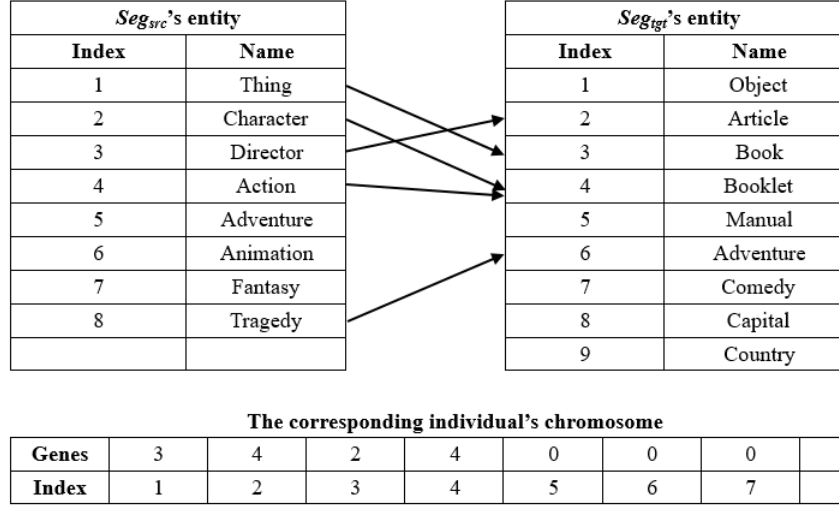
| $Seg_{src}$'s entity | |
|---|---|
| **Index** | **Name** |
| 1 | Thing |
| 2 | Character |
| 3 | Director |
| 4 | Action |
| 5 | Adventure |
| 6 | Animation |
| 7 | Fantasy |
| 8 | Tragedy |
| | |

| $Seg_{tgt}$'s entity | |
|---|---|
| **Index** | **Name** |
| 1 | Object |
| 2 | Article |
| 3 | Book |
| 4 | Booklet |
| 5 | Manual |
| 6 | Adventure |
| 7 | Comedy |
| 8 | Capital |
| 9 | Country |

**The corresponding individual's chromosome**

| **Genes** | 3 | 4 | 2 | 4 | 0 | 0 | 0 | |
|---|---|---|---|---|---|---|---|---|
| **Index** | 1 | 2 | 3 | 4 | 5 | 6 | 7 | |